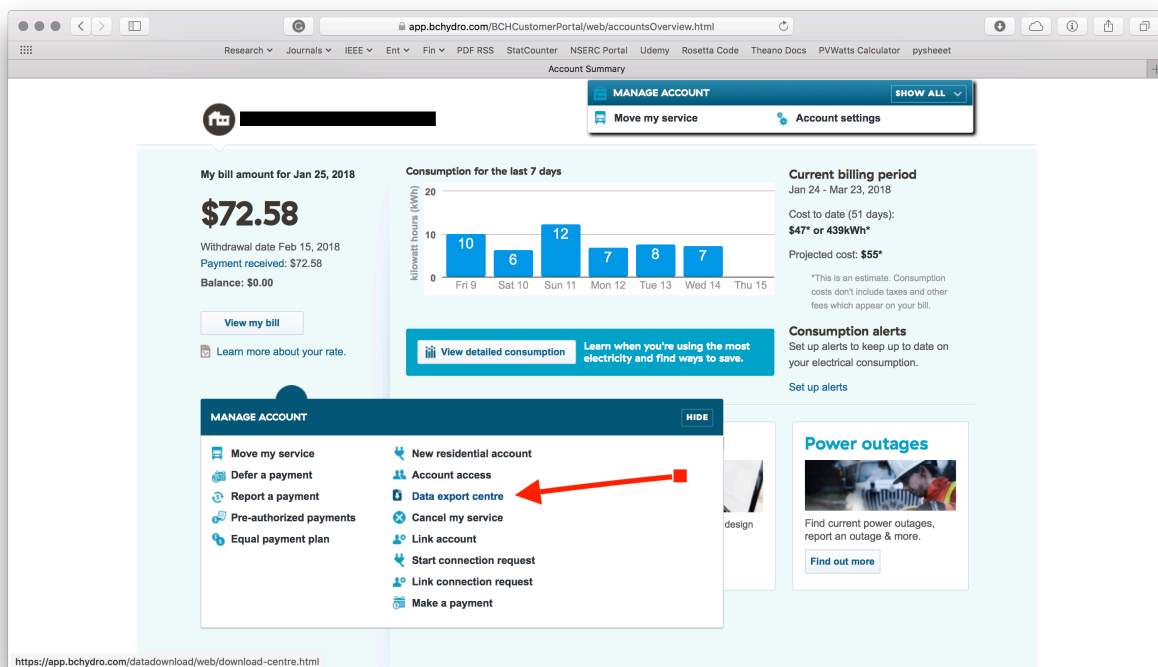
app.bchydro.com/BCHCustomerPortal/web/accountsOverview.html

Research Journals IEEE Ent Fin PDF RSS StatCounter NSERC Portal Udemy Rosetta Code Theano Docs PVWatts Calculator pysheeet

Account Summary

MANAGE ACCOUNT SHOW ALL

Move my service Account settings

My bill amount for Jan 25, 2018

$72.58

Withdrawal date Feb 15, 2018
Payment received: $72.58
Balance: $0.00

View my bill

Learn more about your rate.

Consumption for the last 7 days

| Fri 9 | Sat 10 | Sun 11 | Mon 12 | Tue 13 | Wed 14 | Thu 15 |
|---|---|---|---|---|---|---|
| 10 | 6 | 12 | 7 | 8 | 7 | |

kilowatt hours (kWh) 20 10 0

View detailed consumption Learn when you're using the most electricity and find ways to save.

Current billing period
Jan 24 - Mar 23, 2018

Cost to date (51 days):
$47* or 439kWh*

Projected cost: $55*

*This is an estimate. Consumption costs don't include taxes and other fees which appear on your bill.

Consumption alerts
Set up alerts to keep up to date on your electrical consumption.

Set up alerts

MANAGE ACCOUNT HIDE

Move my service
Defer a payment
Report a payment
Pre-authorized payments
Equal payment plan

New residential account
Account access
Data export centre
Cancel my service
Link account
Start connection request
Link connection request
Make a payment

design

Power outages

Find current power outages, report an outage & more.

Find out more

https://app.bchydro.com/datadownload/web/download-centre.html